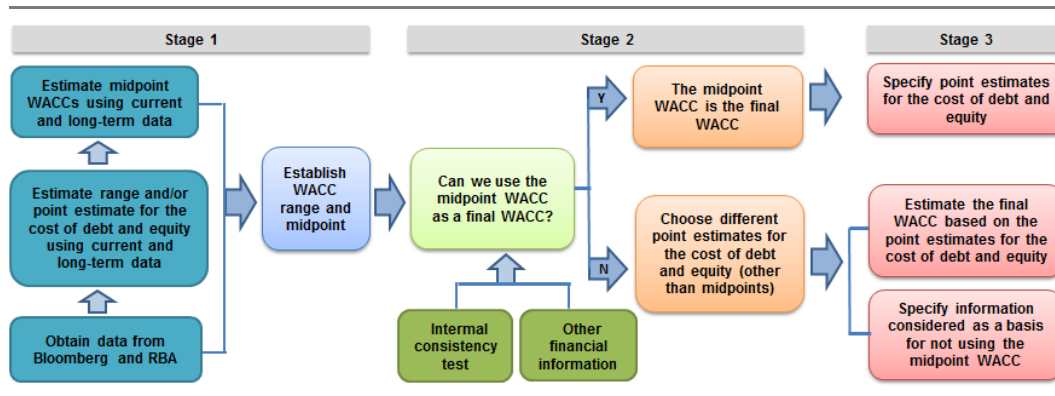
Stage 1

Stage 2

Stage 3

Estimate midpoint WACCs using current and long-term data

Estimate range and/or point estimate for the cost of debt and equity using current and long-term data

Obtain data from Bloomberg and RBA

Establish WACC range and midpoint

Can we use the midpoint WACC as a final WACC?

Internal consistency test

Other financial information

Y

N

The midpoint WACC is the final WACC

Choose different point estimates for the cost of debt and equity (other than midpoints)

Specify point estimates for the cost of debt and equity

Estimate the final WACC based on the point estimates for the cost of debt and equity

Specify information considered as a basis for not using the midpoint WACC